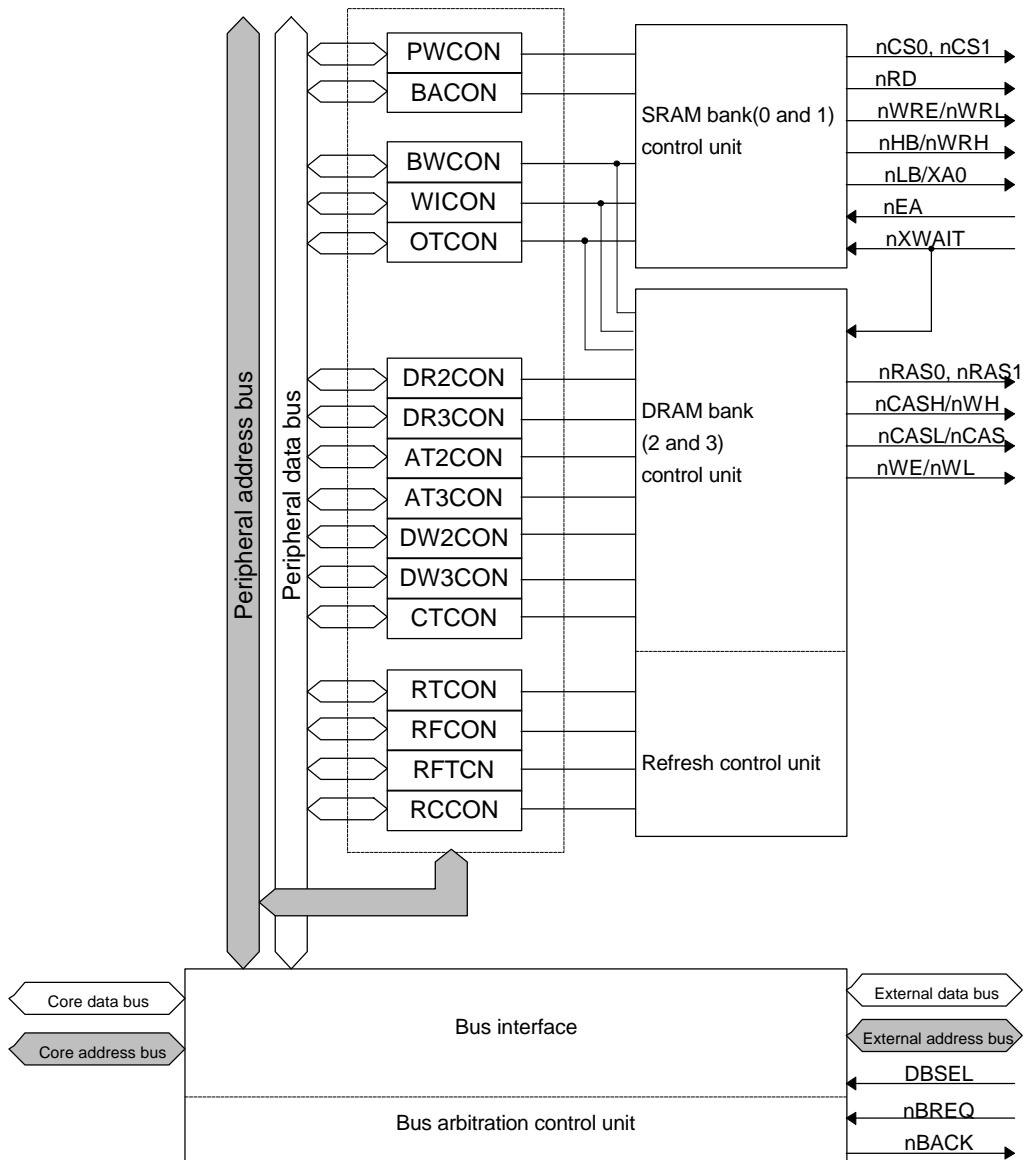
Peripheral address bus

Peripheral data bus

PWCON
BACON
BWCON
WICON
OTCON

SRAM bank(0 and 1) control unit

nCS0, nCS1
nRD
nWRE/nWRL
nHB/nWRH
nLB/XA0
nEA
nXWAIT

DR2CON
DR3CON
AT2CON
AT3CON
DW2CON
DW3CON
CTCON

DRAM bank (2 and 3) control unit

nRAS0, nRAS1
nCASH/nWH
nCASL/nCAS
nWE/nWL

RTCON
RFCON
RFTCN
RCCON

Refresh control unit

Core data bus
Core address bus

Bus interface

Bus arbitration control unit

External data bus
External address bus
DBSEL
nBREQ
nBACK